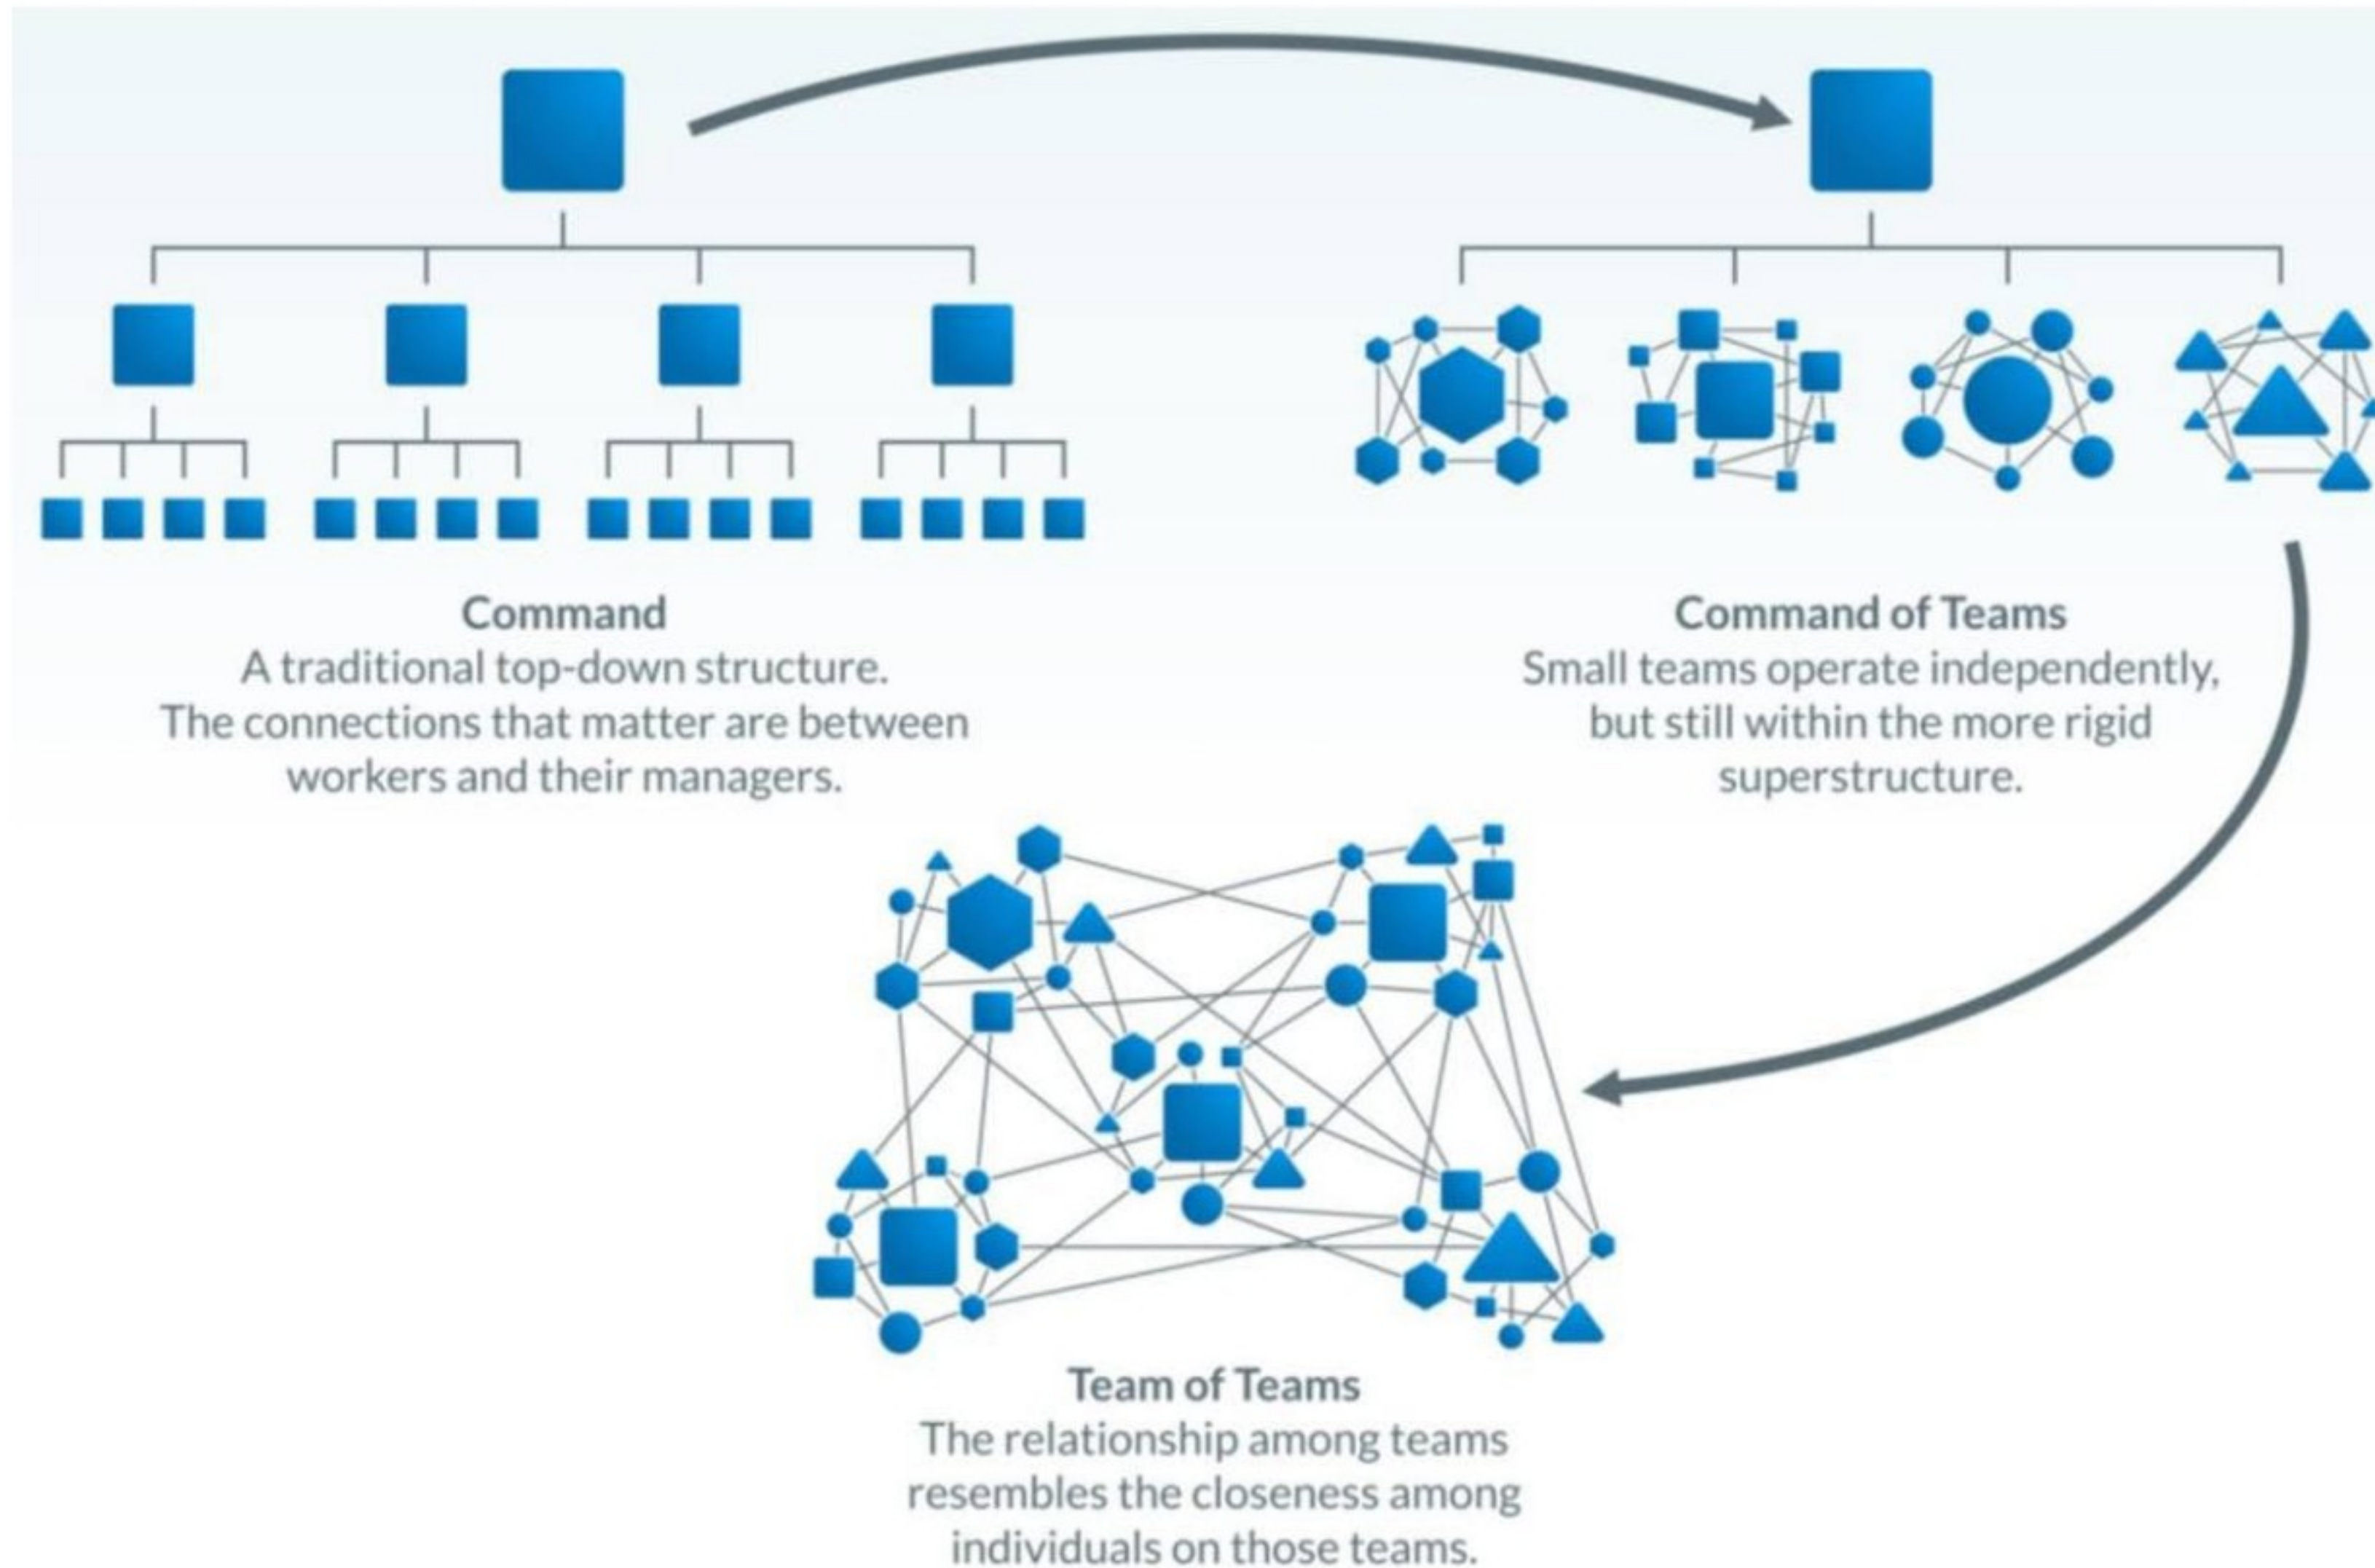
Command
A traditional top-down structure.
The connections that matter are between workers and their managers.

Command of Teams
Small teams operate independently, but still within the more rigid superstructure.

Team of Teams
The relationship among teams resembles the closeness among individuals on those teams.